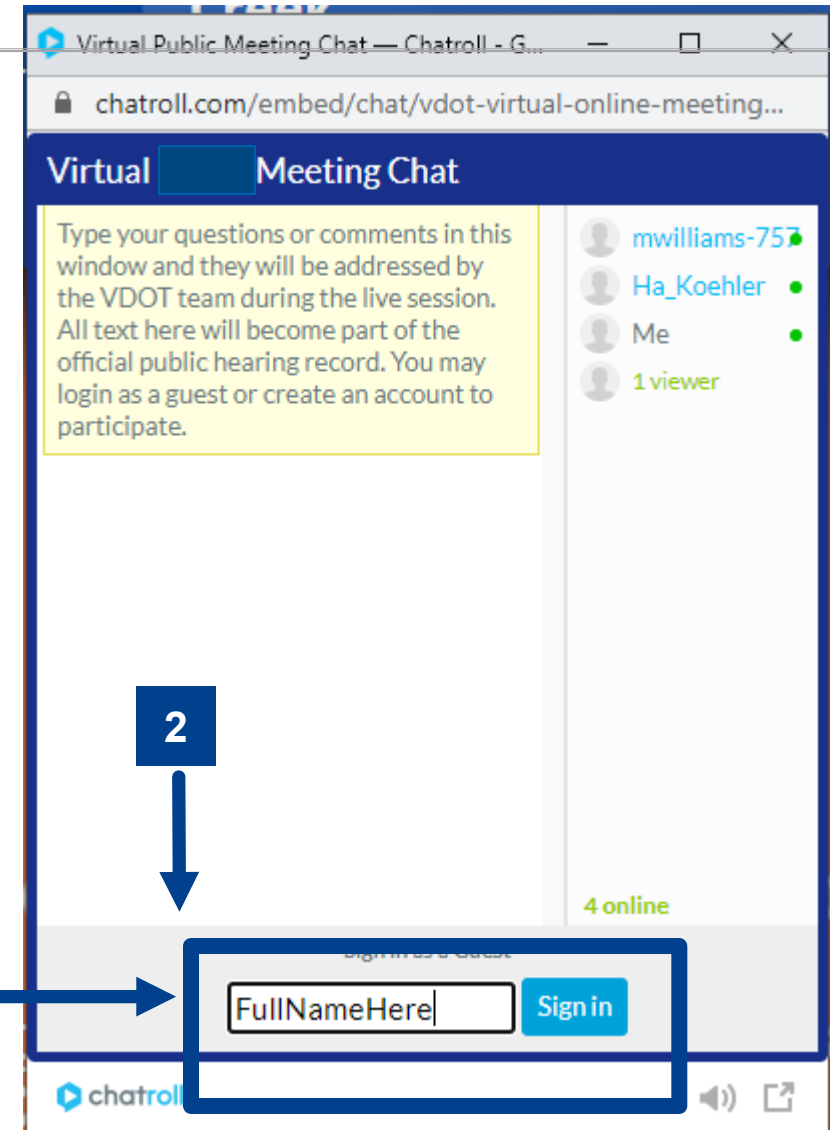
Virtual Public Meeting Chat — Chatroll - G...

chatroll.com/embed/chat/vdot-virtual-online-meeting...

Virtual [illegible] Meeting Chat

Type your questions or comments in this window and they will be addressed by the VDOT team during the live session. All text here will become part of the official public hearing record. You may login as a guest or create an account to participate.

mwilliams-757
Ha_Koehler
Me
1 viewer

4 online

2

Sign in as a Guest

FullNameHere

Sign in

chatroll